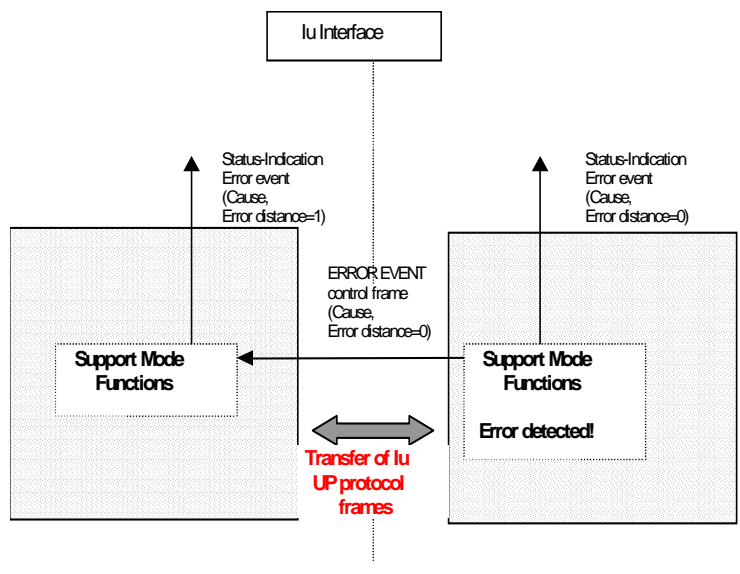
Iu Interface

Status-Indication
Error event
(Cause,
Error distance=1)

Status-Indication
Error event
(Cause,
Error distance=0)

ERROR EVENT
control frame
(Cause,
Error distance=0)

Support Mode
Functions

Support Mode
Functions

Error detected!

Transfer of Iu
UP protocol
frames